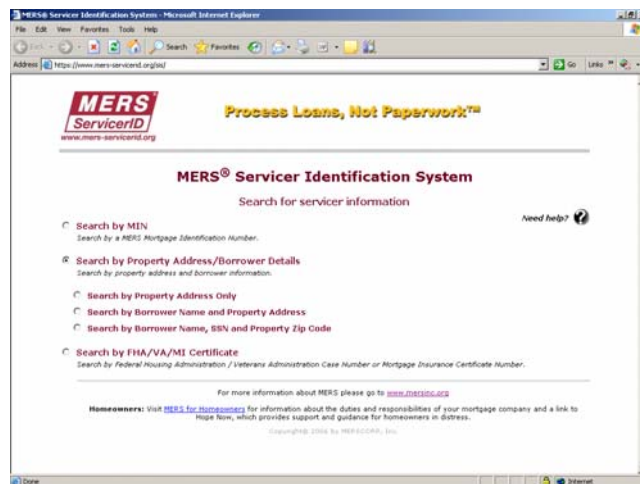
MERS® Servicer Identification System - Microsoft Internet Explorer

File Edit View Favorites Tools Help

Back Search Favorites

Address https://www.mers-servicerid.org/sis/

Go Links

MERS ServicerID www.mers-servicerid.org

Process Loans, Not Paperwork™

MERS® Servicer Identification System

Search for servicer information

Need help?

Search by MIN
Search by a MERS Mortgage Identification Number.

Search by Property Address/Borrower Details
Search by property address and borrower information.

Search by Property Address Only

Search by Borrower Name and Property Address

Search by Borrower Name, SSN and Property Zip Code

Search by FHA/VA/MI Certificate
Search by Federal Housing Administration / Veterans Administration Case Number or Mortgage Insurance Certificate Number.

For more information about MERS please go to www.mersinc.org

Homeowners: Visit MERS for Homeowners for information about the duties and responsibilities of your mortgage company and a link to Hope Now, which provides support and guidance for homeowners in distress.

Copyright© 2006 by MERSCORP, Inc.

Done

Internet